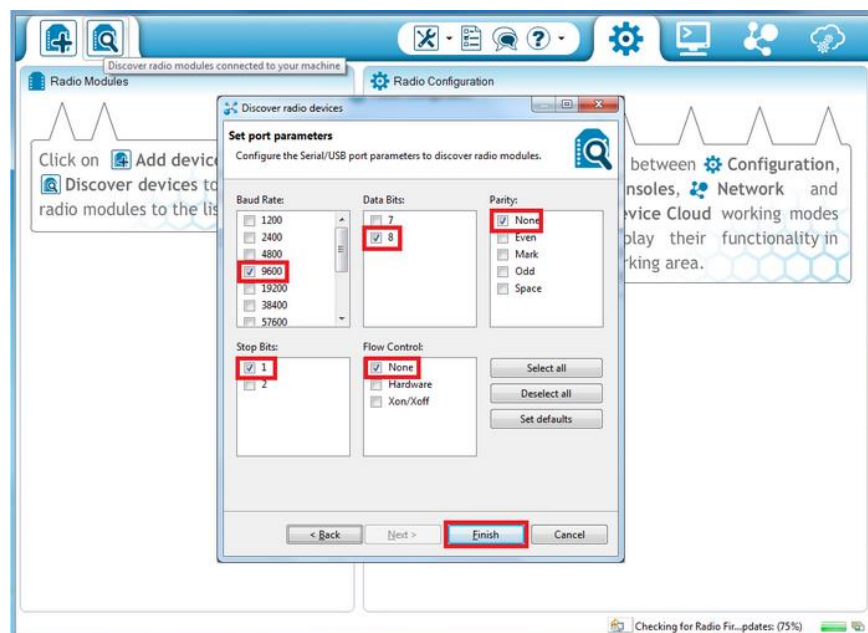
Discover radio modules connected to your machine

Radio Modules

Radio Configuration

Click on Add device
Discover devices to
radio modules to the lis

between Configuration,
nsoles, Network and
vice Cloud working modes
play their functionality in
rking area.

Discover radio devices

Set port parameters

Configure the Serial/USB port parameters to discover radio modules.

Baud Rate:
1200
2400
4800
9600
19200
38400
57600

Data Bits:
7
8

Parity:
None
Even
Mark
Odd
Space

Stop Bits:
1
2

Flow Control:
None
Hardware
Xon/Xoff

Select all
Deselect all
Set defaults

< Back
Next >
Finish
Cancel

Checking for Radio Fir...pdates: (75%)